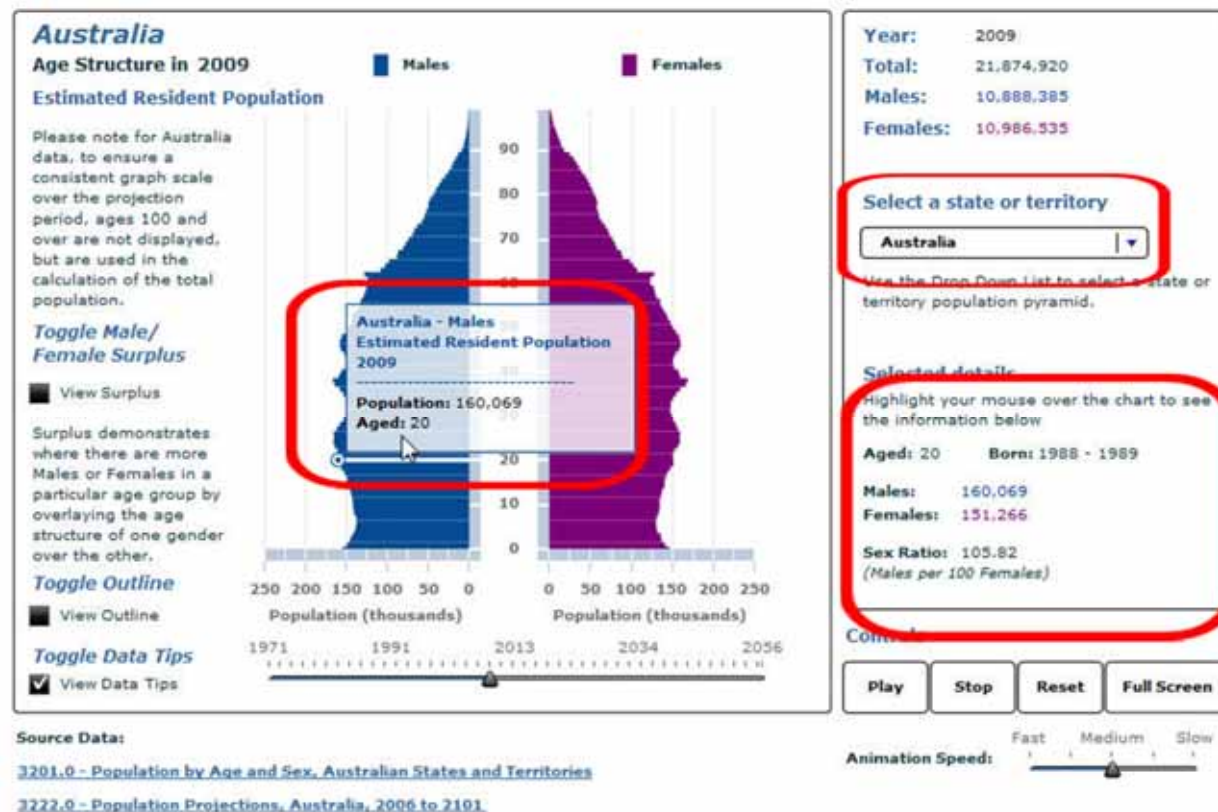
Australia
Age Structure in 2009
Males
Females
Estimated Resident Population

Please note for Australia data, to ensure a consistent graph scale over the projection period, ages 100 and over are not displayed, but are used in the calculation of the total population.

Toggle Male/ Female Surplus

View Surplus

Surplus demonstrates where there are more Males or Females in a particular age group by overlaying the age structure of one gender over the other.

Toggle Outline

View Outline

Toggle Data Tips

View Data Tips

90
80
70
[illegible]
10
20
0

Australia - Males
Estimated Resident Population
2009
Population: 160,069
Aged: 20

250 200 150 100 50 0
Population (thousands)
0 50 100 150 200 250
Population (thousands)

1971 1991 2013 2034 2056

Year: 2009
Total: 21,874,920
Males: 10,888,385
Females: 10,986,535

Select a state or territory
Australia
Use the Drop Down List to select a state or territory population pyramid.

Selected details
Highlight your mouse over the chart to see the information below

Aged: 20 Born: 1988 - 1989

Males: 160,069
Females: 151,266

Sex Ratio: 105.82
(Males per 100 Females)

Controls

Play
Stop
Reset
Full Screen

Source Data:

3201.0 - Population by Age and Sex, Australian States and Territories

3222.0 - Population Projections, Australia, 2006 to 2101

Animation Speed:
Fast Medium Slow